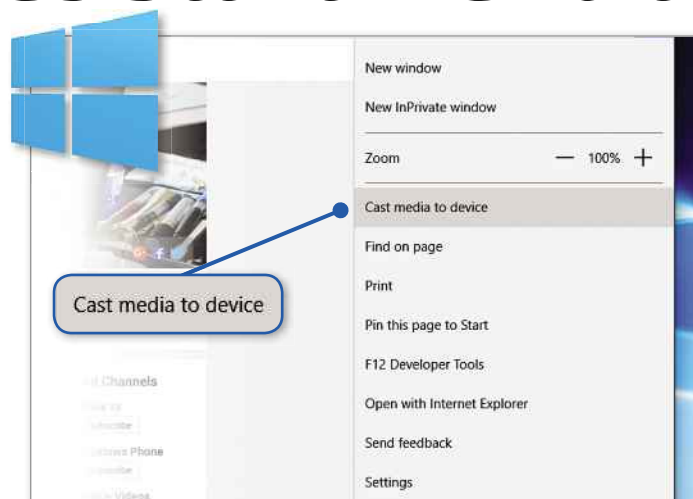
New window

New InPrivate window

Zoom — 100% +

Cast media to device

Find on page

Print

Pin this page to Start

F12 Developer Tools

Open with Internet Explorer

Send feedback

Settings

Cast media to device

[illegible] Channels